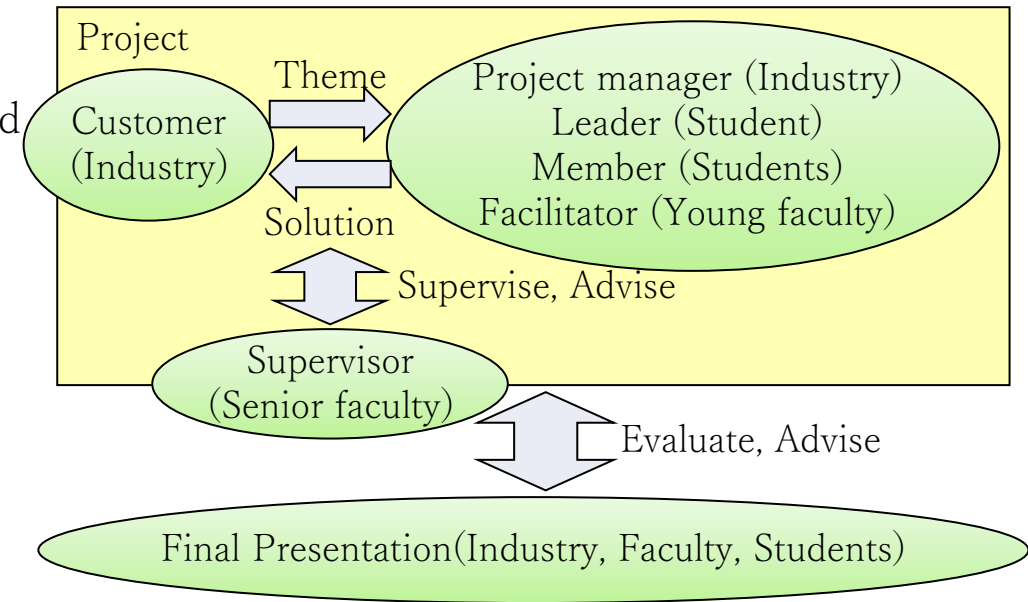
Project

d

Customer (Industry)

Theme

Solution

Project manager (Industry)
Leader (Student)
Member (Students)
Facilitator (Young faculty)

Supervise, Advise

Supervisor (Senior faculty)

Evaluate, Advise

Final Presentation(Industry, Faculty, Students)